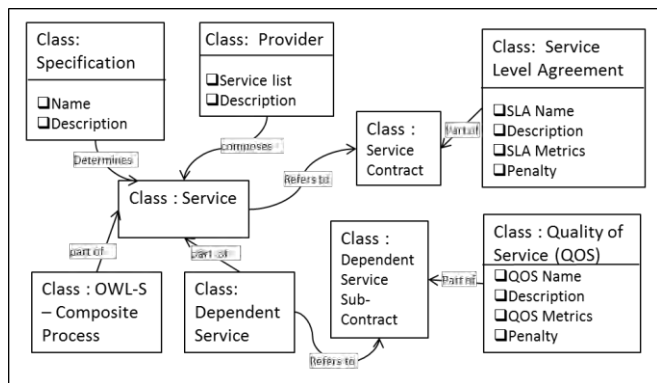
Class: Specification

❑Name
❑Description

Class: Provider

❑Service list
❑Description

Class: Service Level Agreement

❑SLA Name
❑Description
❑SLA Metrics
❑Penalty

Determines

composes

Part of

Class : Service Contract

Refers to

Class : Service

Class : Quality of Service (QOS)

❑QOS Name
❑Description
❑QOS Metrics
❑Penalty

part of

Part of

Class : Dependent Service Sub-Contract

Part of

Class : OWL-S – Composite Process

Class: Dependent Service

Refers to